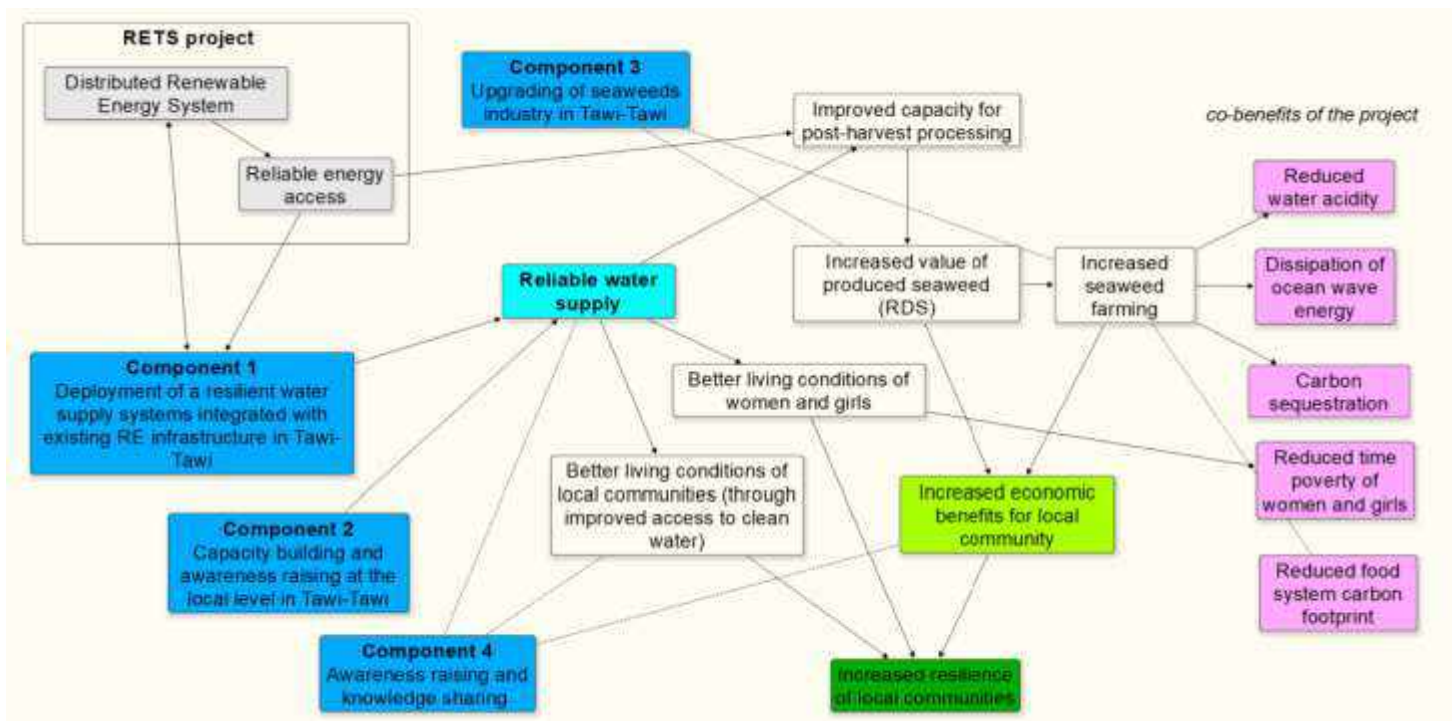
RETS project

Distributed Renewable Energy System

Reliable energy access

Component 3
Upgrading of seaweeds industry in Tawi-Tawi

Improved capacity for post-harvest processing

co-benefits of the project

Reduced water acidity

Reliable water supply

Increased value of produced seaweed (RDS)

Increased seaweed farming

Dissipation of ocean wave energy

Component 1
Deployment of a resilient water supply systems integrated with existing RE infrastructure in Tawi-Tawi

Better living conditions of women and girls

Carbon sequestration

Better living conditions of local communities (through improved access to clean water)

Increased economic benefits for local community

Reduced time poverty of women and girls

Component 2
Capacity building and awareness raising at the local level in Tawi-Tawi

Reduced food system carbon footprint

Component 4
Awareness raising and knowledge sharing

Increased resilience of local communities